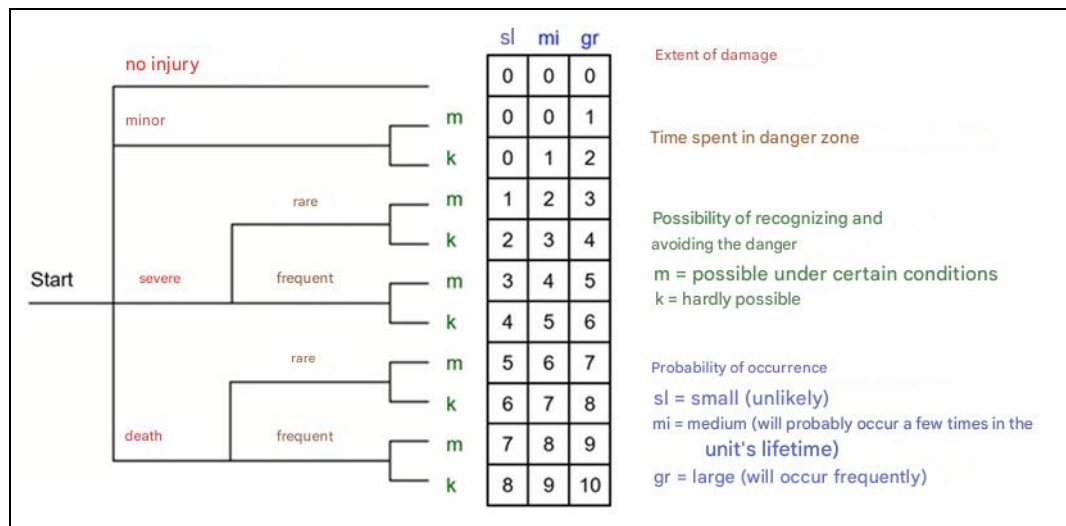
no injury

minor

Start

severe

rare

frequent

death

rare

frequent

m
k
m
k
m
k
m
k
m
k

| sl | mi | gr |
|---|---|---|
| 0 | 0 | 0 |
| 0 | 0 | 1 |
| 0 | 1 | 2 |
| 1 | 2 | 3 |
| 2 | 3 | 4 |
| 3 | 4 | 5 |
| 4 | 5 | 6 |
| 5 | 6 | 7 |
| 6 | 7 | 8 |
| 7 | 8 | 9 |
| 8 | 9 | 10 |

Extent of damage

Time spent in danger zone

Possibility of recognizing and avoiding the danger
m = possible under certain conditions
k = hardly possible

Probability of occurrence
sl = small (unlikely)
mi = medium (will probably occur a few times in the unit's lifetime)
gr = large (will occur frequently)